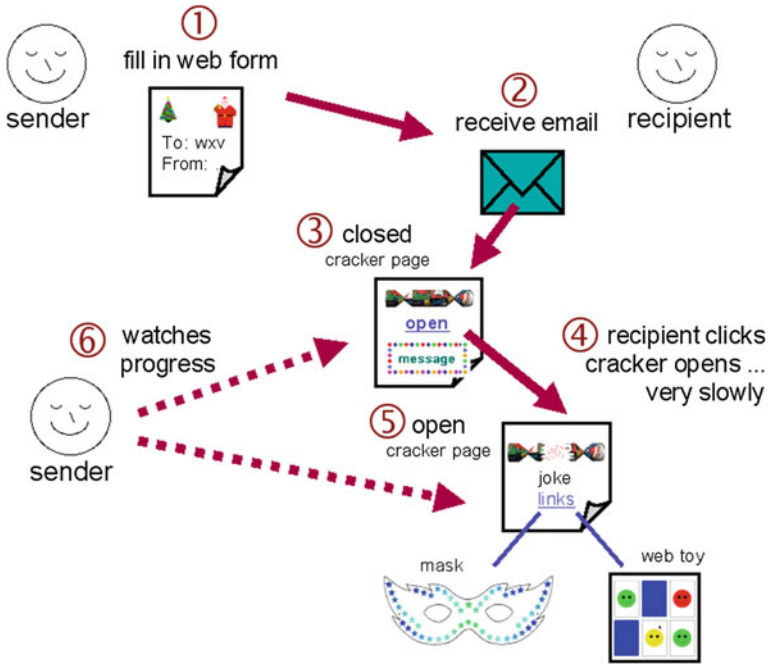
sender

① fill in web form

To: wxv
From:

② receive email

recipient

③ closed
cracker page

open

message

⑥ watches progress

④ recipient clicks cracker opens ... very slowly

sender

⑤ open
cracker page

joke
links

mask

web toy